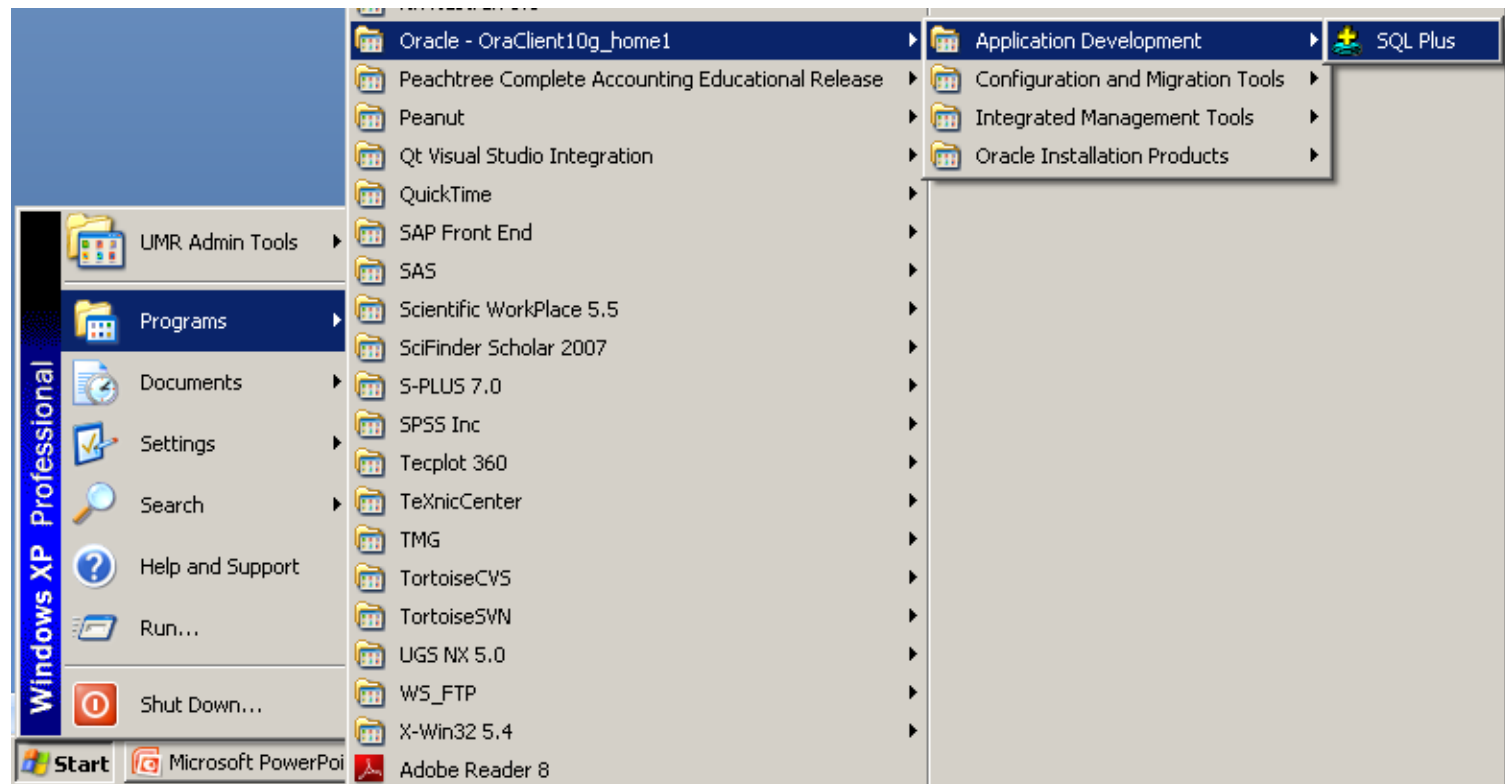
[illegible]
Oracle - OraClient10g_home1
Peachtree Complete Accounting Educational Release
Peanut
Qt Visual Studio Integration
QuickTime
SAP Front End
SAS
Scientific WorkPlace 5.5
SciFinder Scholar 2007
S-PLUS 7.0
SPSS Inc
Tecplot 360
TeXnicCenter
TMG
TortoiseCVS
TortoiseSVN
UGS NX 5.0
WS_FTP
X-Win32 5.4
Adobe Reader 8

Application Development
Configuration and Migration Tools
Integrated Management Tools
Oracle Installation Products

SQL Plus

Windows XP Professional

UMR Admin Tools
Programs
Documents
Settings
Search
Help and Support
Run...
Shut Down...

Start
Microsoft PowerPoi